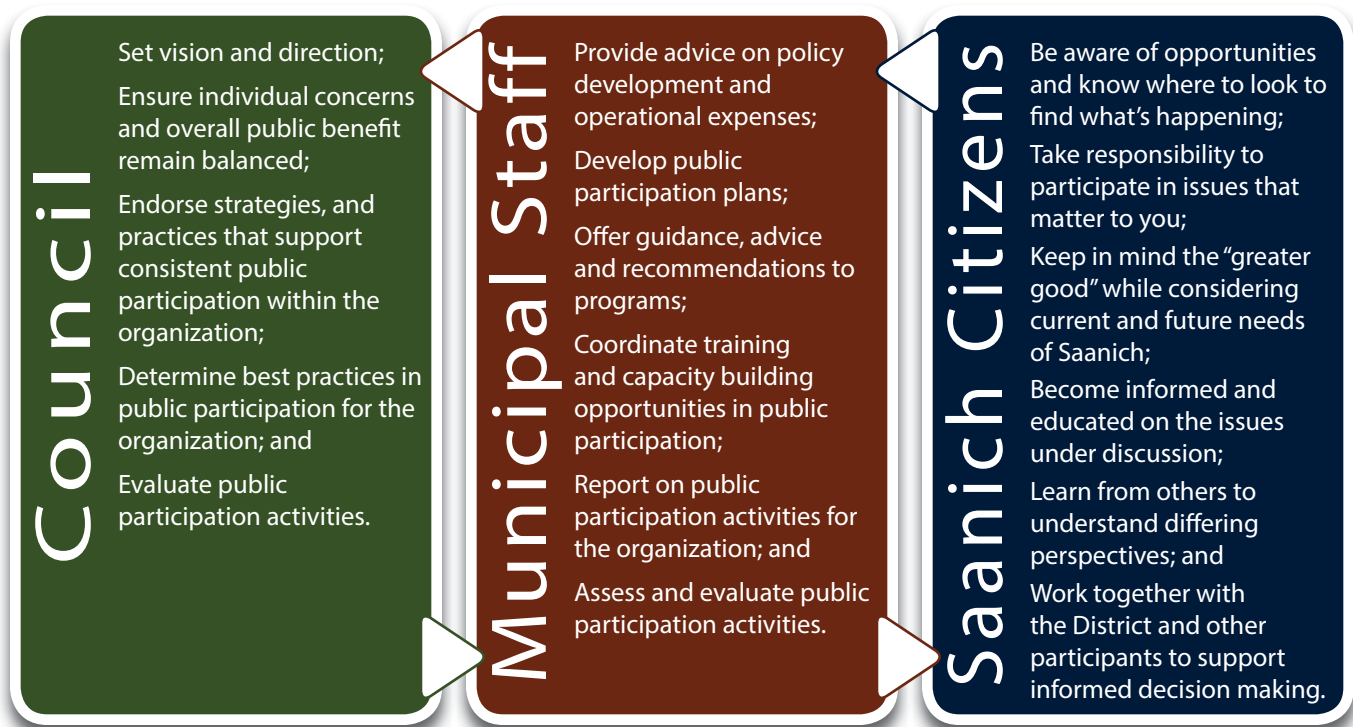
Council

Set vision and direction;

Ensure individual concerns and overall public benefit remain balanced;

Endorse strategies, and practices that support consistent public participation within the organization;

Determine best practices in public participation for the organization; and

Evaluate public participation activities.

Municipal Staff

Provide advice on policy development and operational expenses;

Develop public participation plans;

Offer guidance, advice and recommendations to programs;

Coordinate training and capacity building opportunities in public participation;

Report on public participation activities for the organization; and

Assess and evaluate public participation activities.

Saanich Citizens

Be aware of opportunities and know where to look to find what's happening;

Take responsibility to participate in issues that matter to you;

Keep in mind the "greater good" while considering current and future needs of Saanich;

Become informed and educated on the issues under discussion;

Learn from others to understand differing perspectives; and

Work together with the District and other participants to support informed decision making.